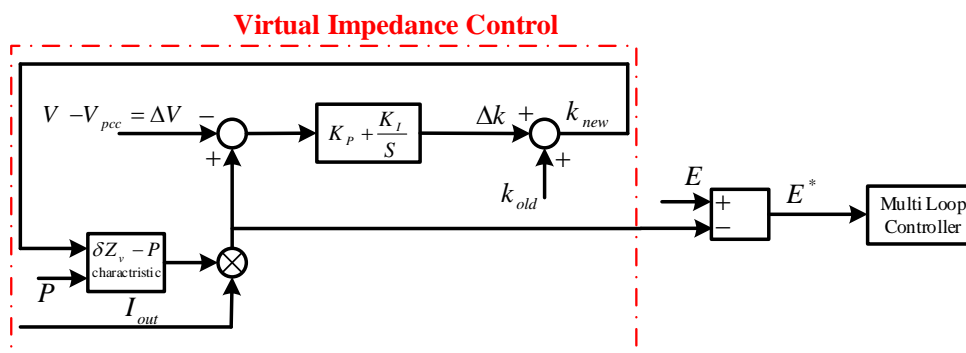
Virtual Impedance Control

$V - V_{pcc} = \Delta V$

$-$

$+$

$K_P + \frac{K_I}{S}$

$\Delta k$ $+$

$k_{new}$

$k_{old}$

$+$

$E$

$+$

$-$

$E^*$

Multi Loop Controller

$\delta Z_v - P$ charactristic

$P$

$I_{out}$